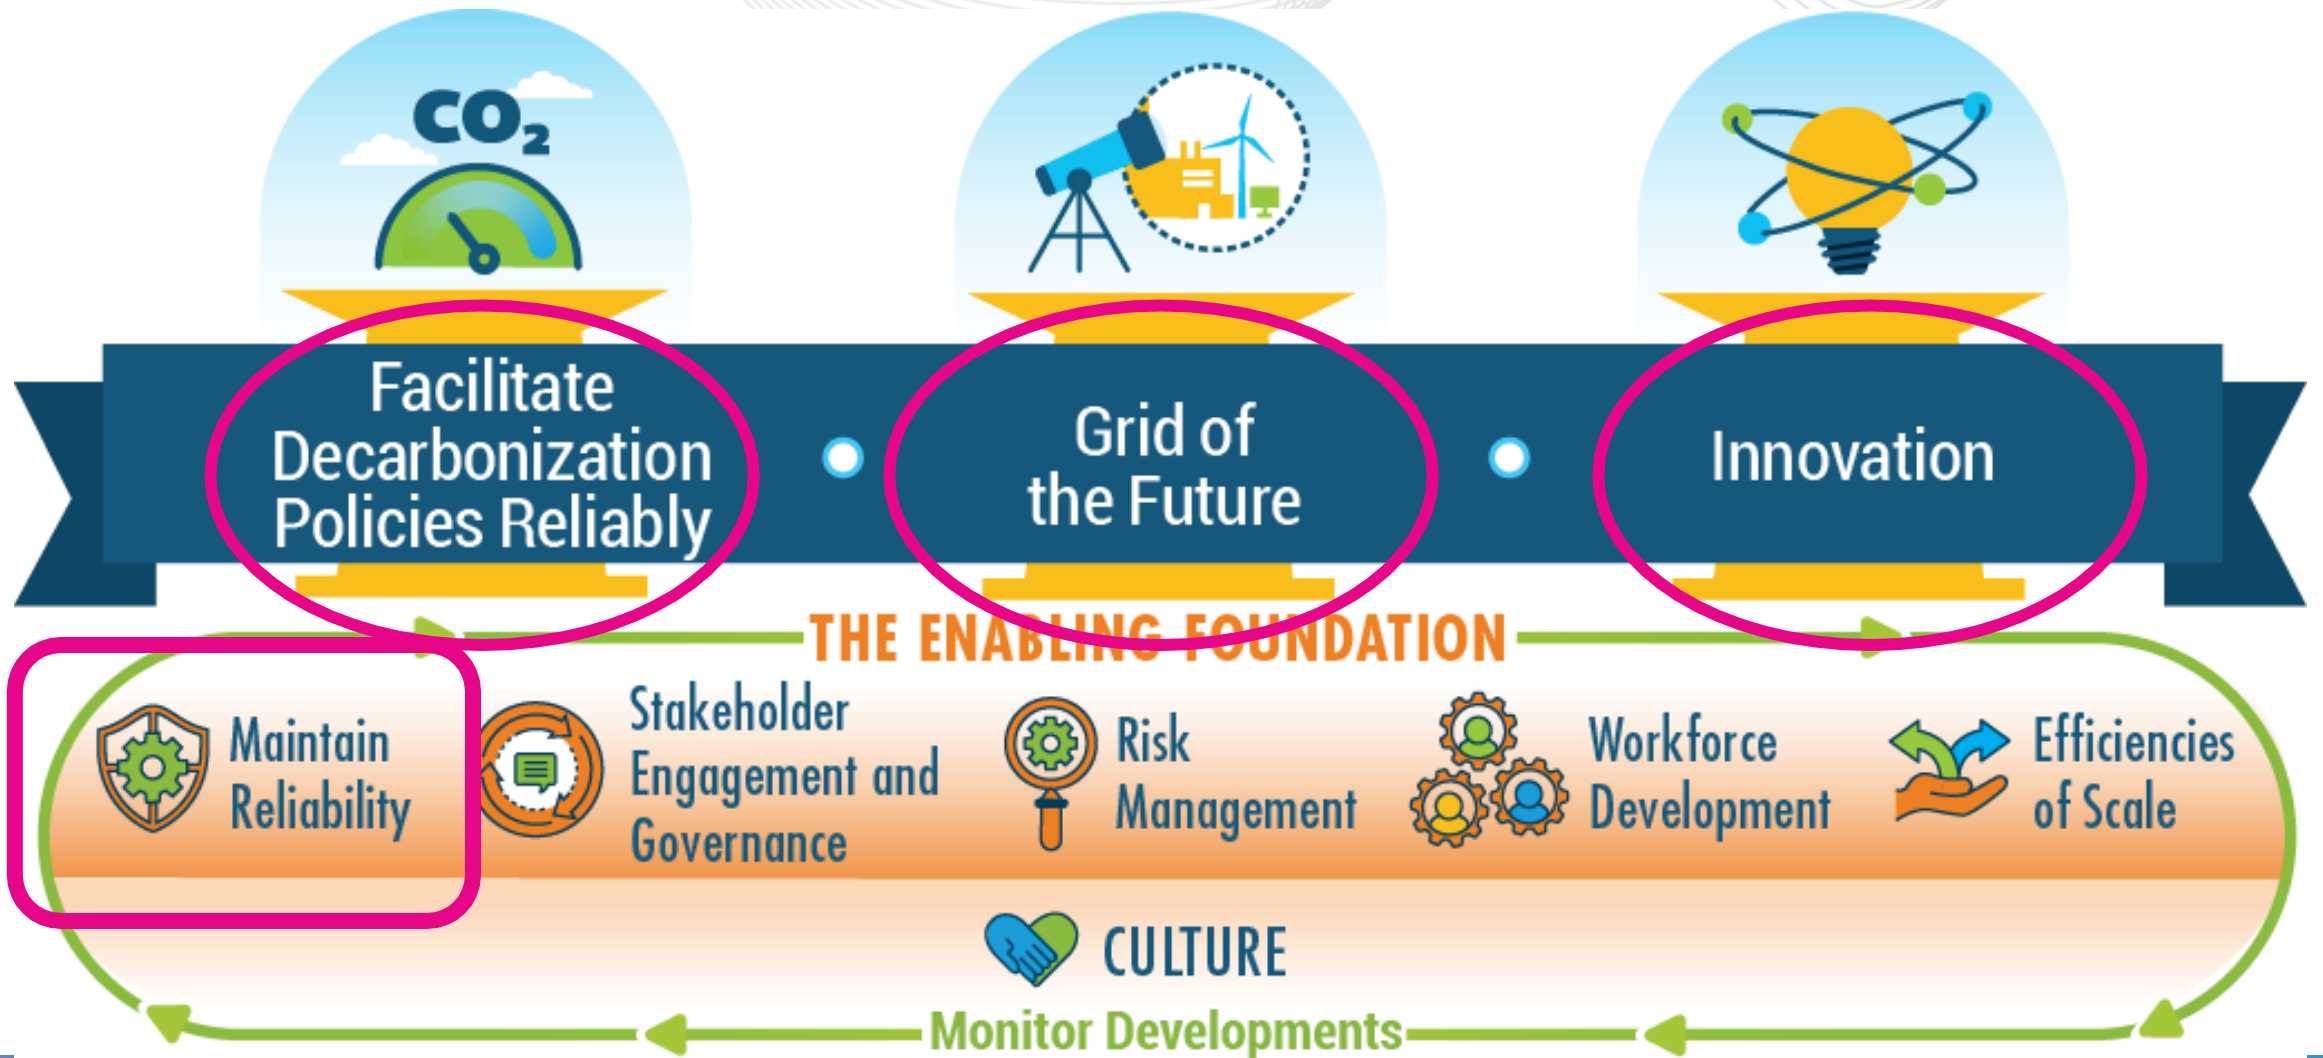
$CO_2$

Facilitate Decarbonization Policies Reliably

Grid of the Future

Innovation

THE ENABLING FOUNDATION

Maintain Reliability

Stakeholder Engagement and Governance

Risk Management

Workforce Development

Efficiencies of Scale

CULTURE

Monitor Developments